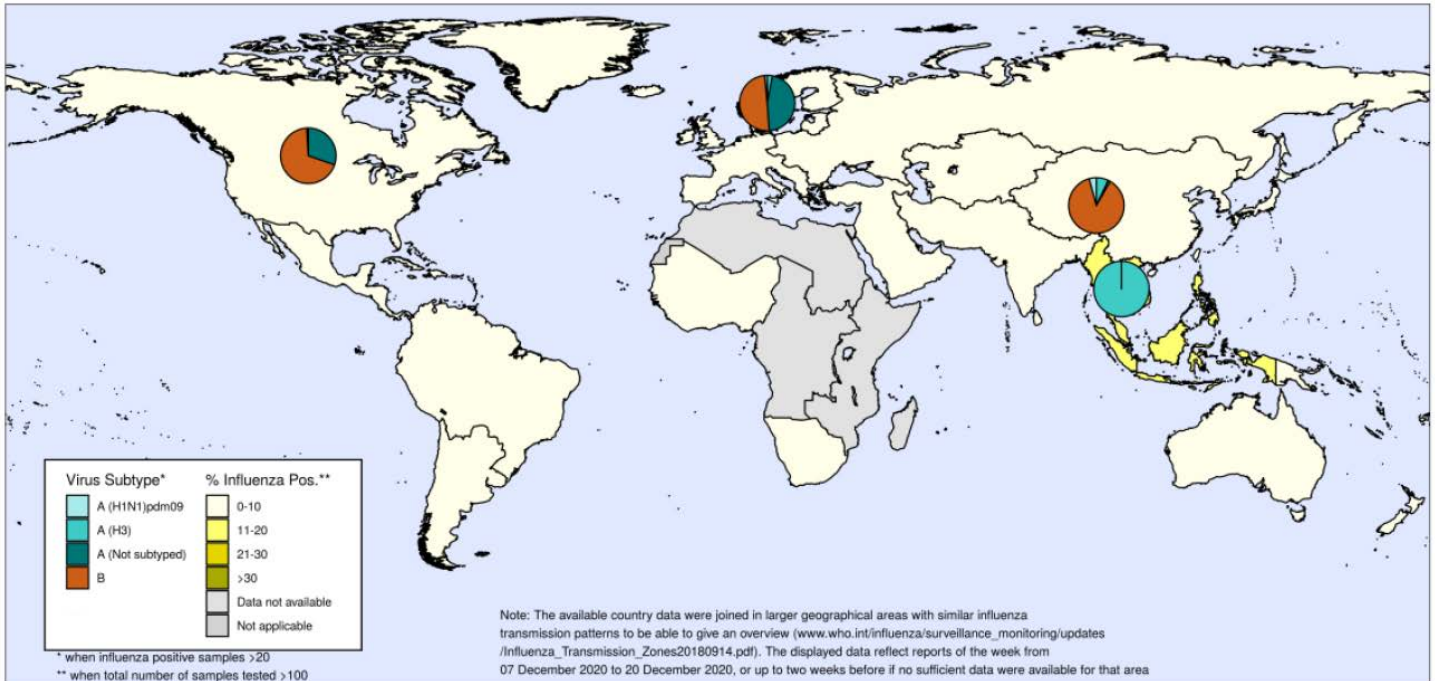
Virus Subtype*

A (H1N1)pdm09

A (H3)

A (Not subtyped)

B

% Influenza Pos.**

0-10

11-20

21-30

>30

Data not available

Not applicable

* when influenza positive samples >20

** when total number of samples tested >100

Note: The available country data were joined in larger geographical areas with similar influenza transmission patterns to be able to give an overview (www.who.int/influenza/surveillance_monitoring/updates /Influenza_Transmission_Zones20180914.pdf). The displayed data reflect reports of the week from 07 December 2020 to 20 December 2020, or up to two weeks before if no sufficient data were available for that area